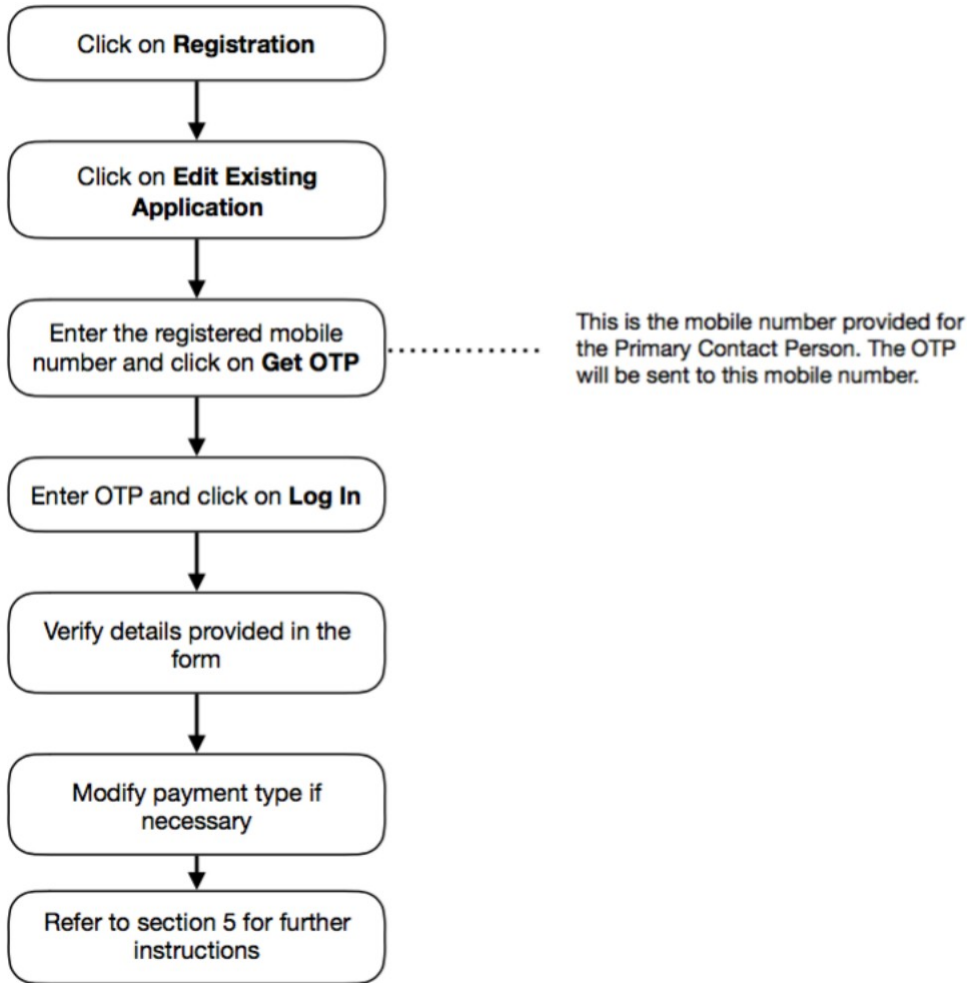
Click on **Registration**

Click on **Edit Existing Application**

Enter the registered mobile number and click on **Get OTP**

This is the mobile number provided for the Primary Contact Person. The OTP will be sent to this mobile number.

Enter OTP and click on **Log In**

Verify details provided in the form

Modify payment type if necessary

Refer to section 5 for further instructions